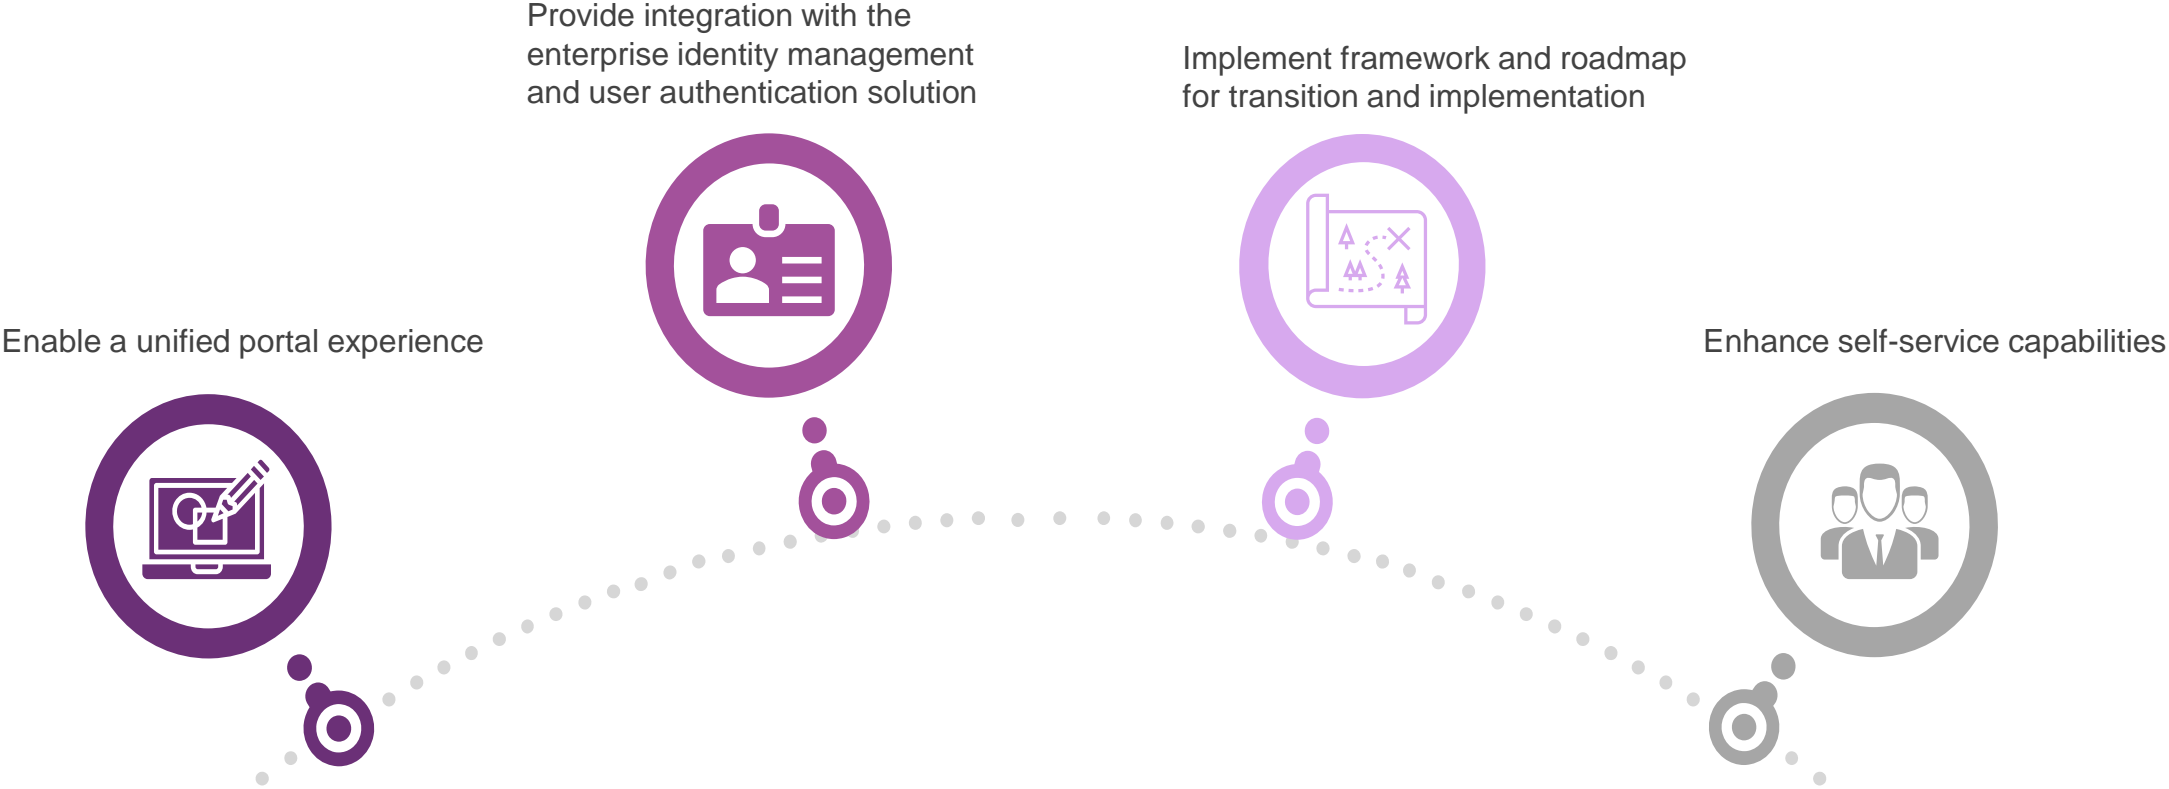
Provide integration with the enterprise identity management and user authentication solution

Implement framework and roadmap for transition and implementation

Enable a unified portal experience

Enhance self-service capabilities